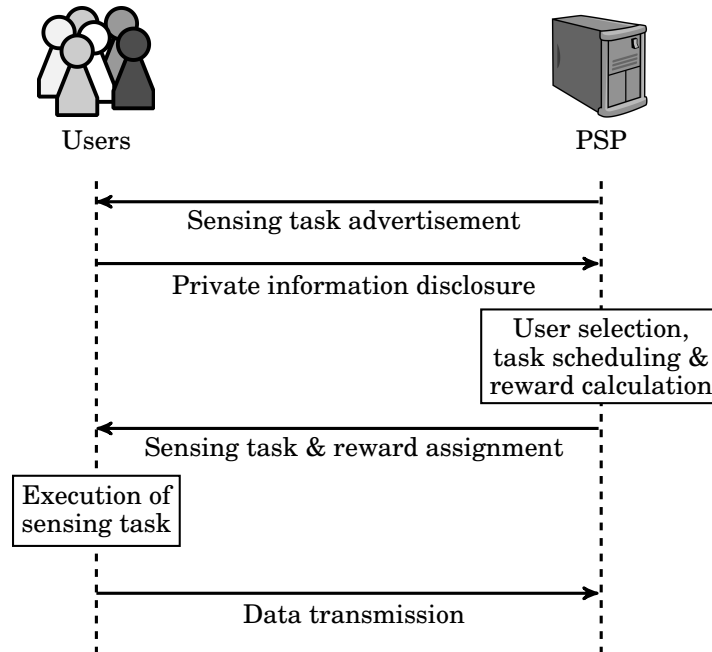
Users

PSP

Sensing task advertisement

Private information disclosure

User selection, task scheduling & reward calculation

Sensing task & reward assignment

Execution of sensing task

Data transmission